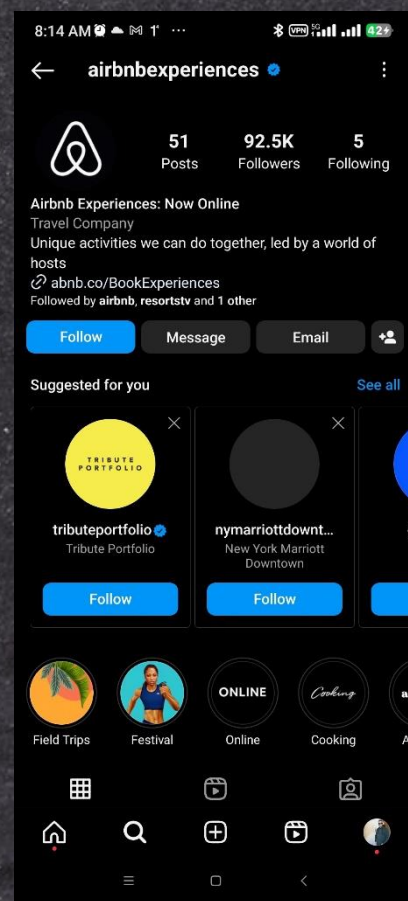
8:14 AM 1' ···
VPN 5G 42+

airbnbexperiences

51 Posts
92.5K Followers
5 Following

Airbnb Experiences: Now Online
Travel Company
Unique activities we can do together, led by a world of hosts
abnb.co/BookExperiences
Followed by airbnb, resortstv and 1 other

Follow
Message
Email

Suggested for you
See all

TRIBUTE PORTFOLIO
tributeportfolio
Tribute Portfolio
Follow

nymarriottdownt...
New York Marriott Downtown
Follow

ONLINE
Cooking

Field Trips
Festival
Online
Cooking